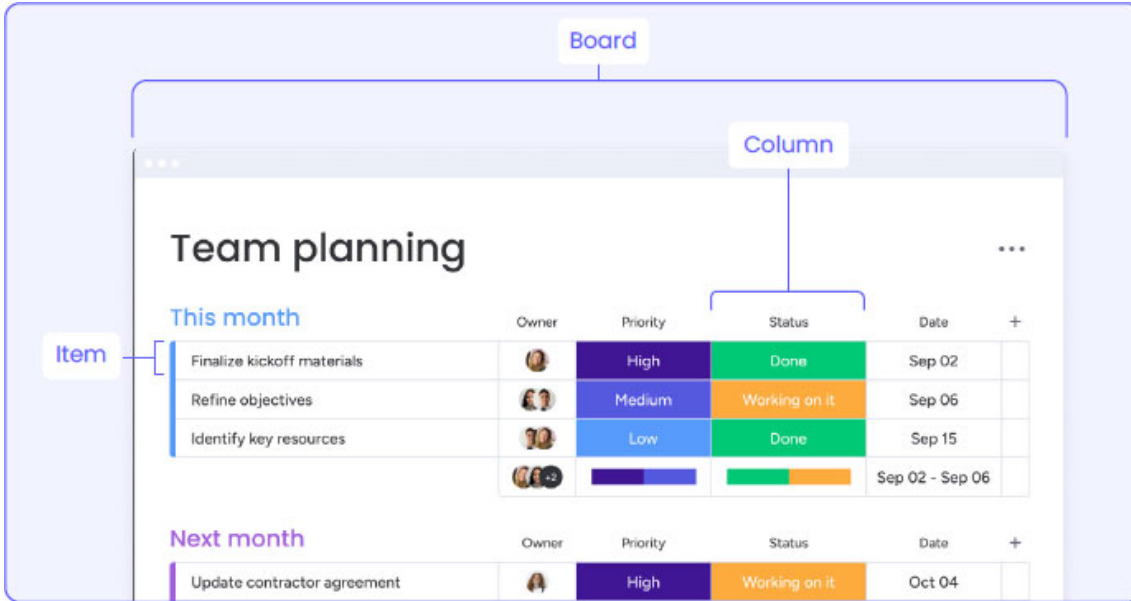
Board

Column

Team planning

...

This month

Item

| | Owner | Priority | Status | Date | + |
|---|---|---|---|---|---|
| Finalize kickoff materials | | High | Done | Sep 02 | |
| Refine objectives | | Medium | Working on it | Sep 06 | |
| Identify key resources | | Low | Done | Sep 15 | |
| | +2 | | | Sep 02 - Sep 06 | |

Next month

| | Owner | Priority | Status | Date | + |
|---|---|---|---|---|---|
| Update contractor agreement | | High | Working on it | Oct 04 | |